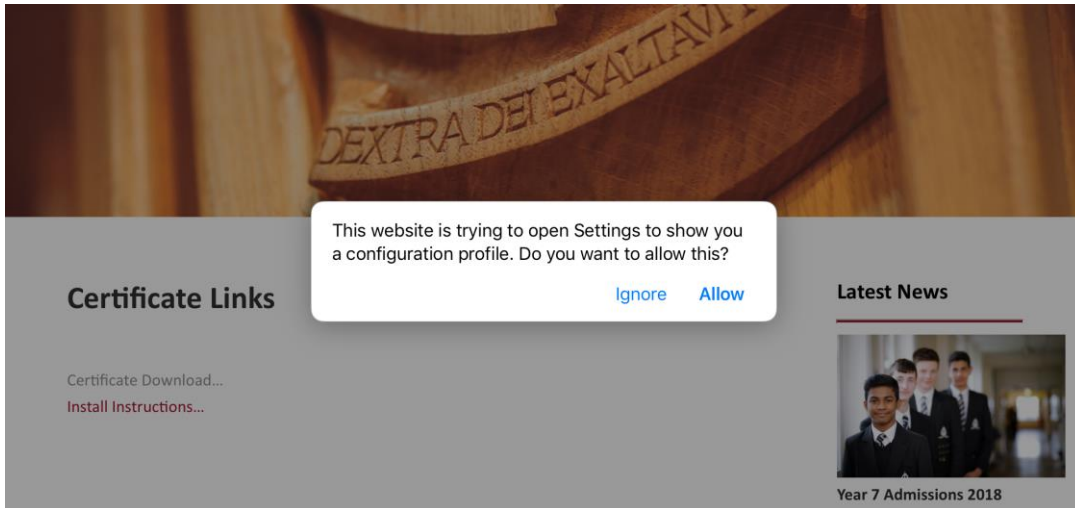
DEXTRA DEI EXALTAVIT

This website is trying to open Settings to show you a configuration profile. Do you want to allow this?

Ignore Allow

Certificate Links

Certificate Download...
Install Instructions...

Latest News

Year 7 Admissions 2018